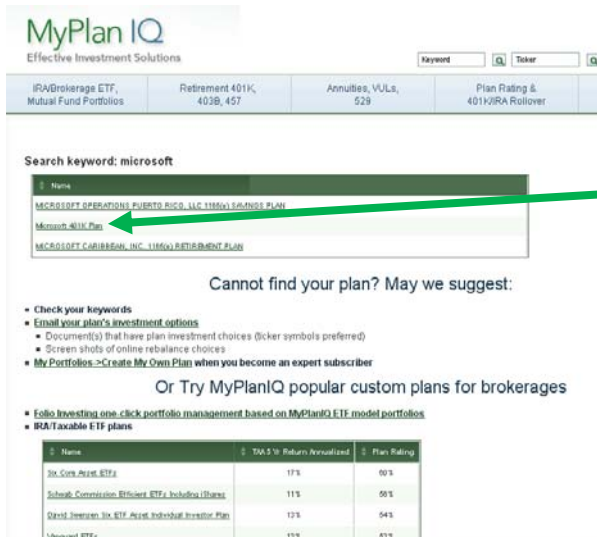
MyPlan IQ
Effective Investment Solutions

Keyword Ticker

IRA/Brokerage ETF, Mutual Fund Portfolios | Retirement 401K, 403B, 457 | Annuities, VULs, 529 | Plan Rating & 401K/IRA Rollover

Search keyword: microsoft

| Name |
|---|
| MICROSOFT OPERATIONS PUERTO RICO, LLC 1165(e) SAVINGS PLAN |
| Microsoft 401K Plan |
| MICROSOFT CARIBBEAN, INC. 1165(e) RETIREMENT PLAN |

Cannot find your plan? May we suggest:

- Check your keywords
- Email your plan's investment options
  - Document(s) that have plan investment choices (ticker symbols preferred)
  - Screen shots of online rebalance choices
- My Portfolios->Create My Own Plan when you become an expert subscriber

Or Try MyPlanIQ popular custom plans for brokerages

- Folio Investing one-click portfolio management based on MyPlanIQ ETF model portfolios
- IRA/Taxable ETF plans

| Name | TAA 5 Yr Return Annualized | Plan Rating |
|---|---|---|
| Six Core Asset ETFs | 17% | 60% |
| Schwab Commission Efficient ETFs Including iShares | 11% | 58% |
| David Swensen Six ETF Asset Individual Investor Plan | 12% | 54% |
| Vanguard ETFs | 12% | 62% |